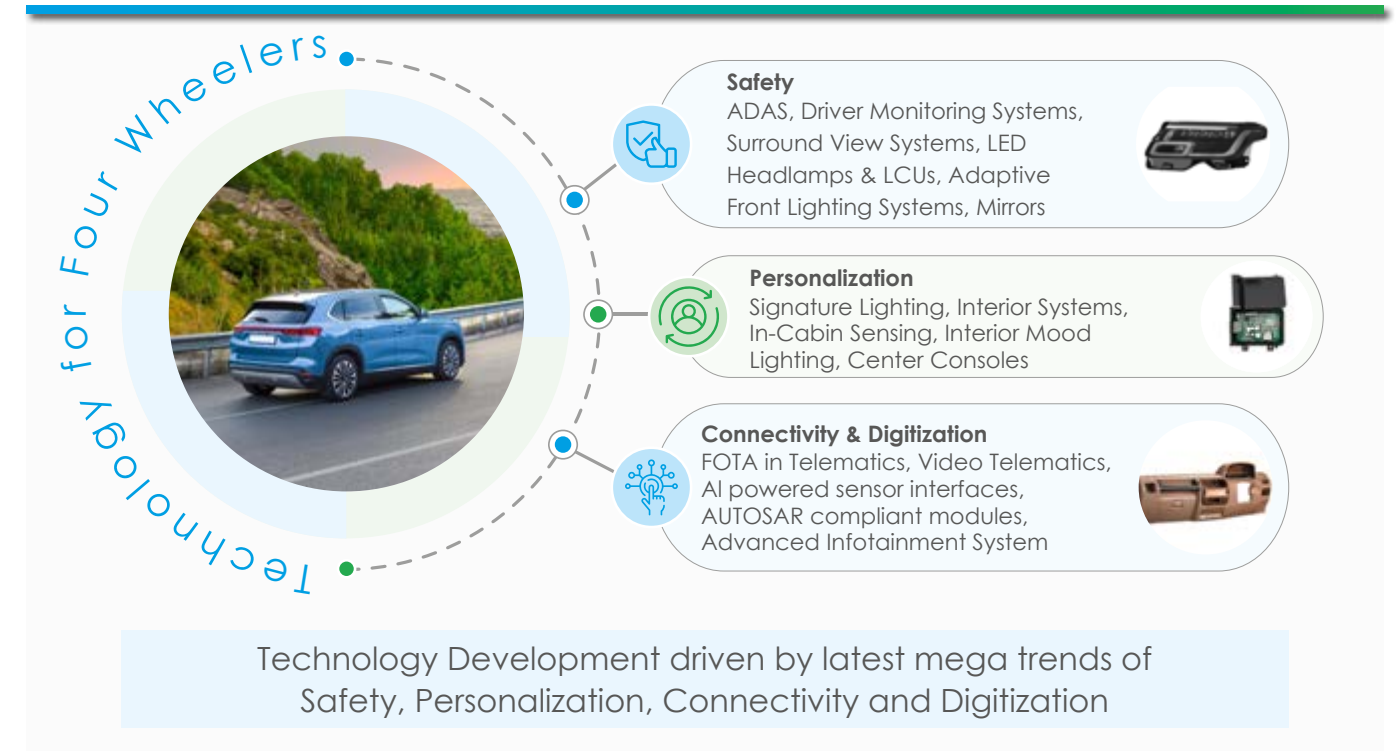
Technology for Four Wheelers

Safety
ADAS, Driver Monitoring Systems, Surround View Systems, LED Headlamps & LCUs, Adaptive Front Lighting Systems, Mirrors

Personalization
Signature Lighting, Interior Systems, In-Cabin Sensing, Interior Mood Lighting, Center Consoles

Connectivity & Digitization
FOTA in Telematics, Video Telematics, AI powered sensor interfaces, AUTOSAR compliant modules, Advanced Infotainment System

Technology Development driven by latest mega trends of Safety, Personalization, Connectivity and Digitization